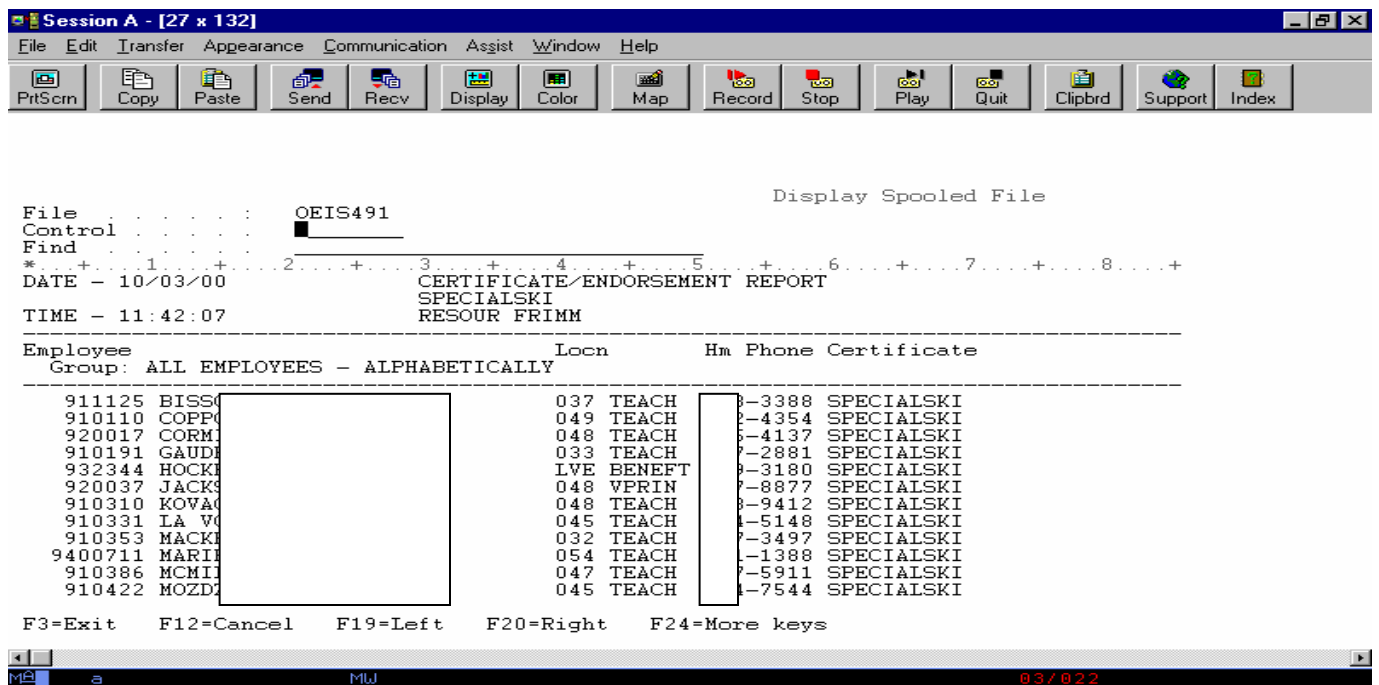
Session A - [27 x 132]

File Edit Transfer Appearance Communication Assist Window Help

PrtScrn Copy Paste Send Recv Display Color Map Record Stop Play Quit Clipbrd Support Index

Display Spooled File

File . . . . . : OEIS491
Control . . . . .
Find . . . . . .
*...+....1....+....2....+....3....+....4....+....5....+....6....+....7....+....8....+
DATE - 10/03/00 CERTIFICATE/ENDORSEMENT REPORT
SPECIALSKI
TIME - 11:42:07 RESOUR FRIMM

| Employee | Locn | Hm Phone | Certificate |
|---|---|---|---|
| Group: ALL EMPLOYEES - ALPHABETICALLY | | | |
| 911125 BISS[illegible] | 037 TEACH | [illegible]-3388 | SPECIALSKI |
| 910110 COPP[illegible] | 049 TEACH | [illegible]-4354 | SPECIALSKI |
| 920017 CORM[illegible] | 048 TEACH | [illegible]-4137 | SPECIALSKI |
| 910191 GAUD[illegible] | 033 TEACH | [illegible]-2881 | SPECIALSKI |
| 932344 HOCK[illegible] | LVE BENEFT | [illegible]-3180 | SPECIALSKI |
| 920037 JACK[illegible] | 048 VPRIN | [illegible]-8877 | SPECIALSKI |
| 910310 KOVA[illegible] | 048 TEACH | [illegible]-9412 | SPECIALSKI |
| 910331 LA V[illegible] | 045 TEACH | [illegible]-5148 | SPECIALSKI |
| 910353 MACK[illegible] | 032 TEACH | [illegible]-3497 | SPECIALSKI |
| 9400711 MARI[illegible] | 054 TEACH | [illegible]-1388 | SPECIALSKI |
| 910386 MCMI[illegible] | 047 TEACH | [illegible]-5911 | SPECIALSKI |
| 910422 MOZD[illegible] | 045 TEACH | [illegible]-7544 | SPECIALSKI |

F3=Exit F12=Cancel F19=Left F20=Right F24=More keys

MA a MW 03/022